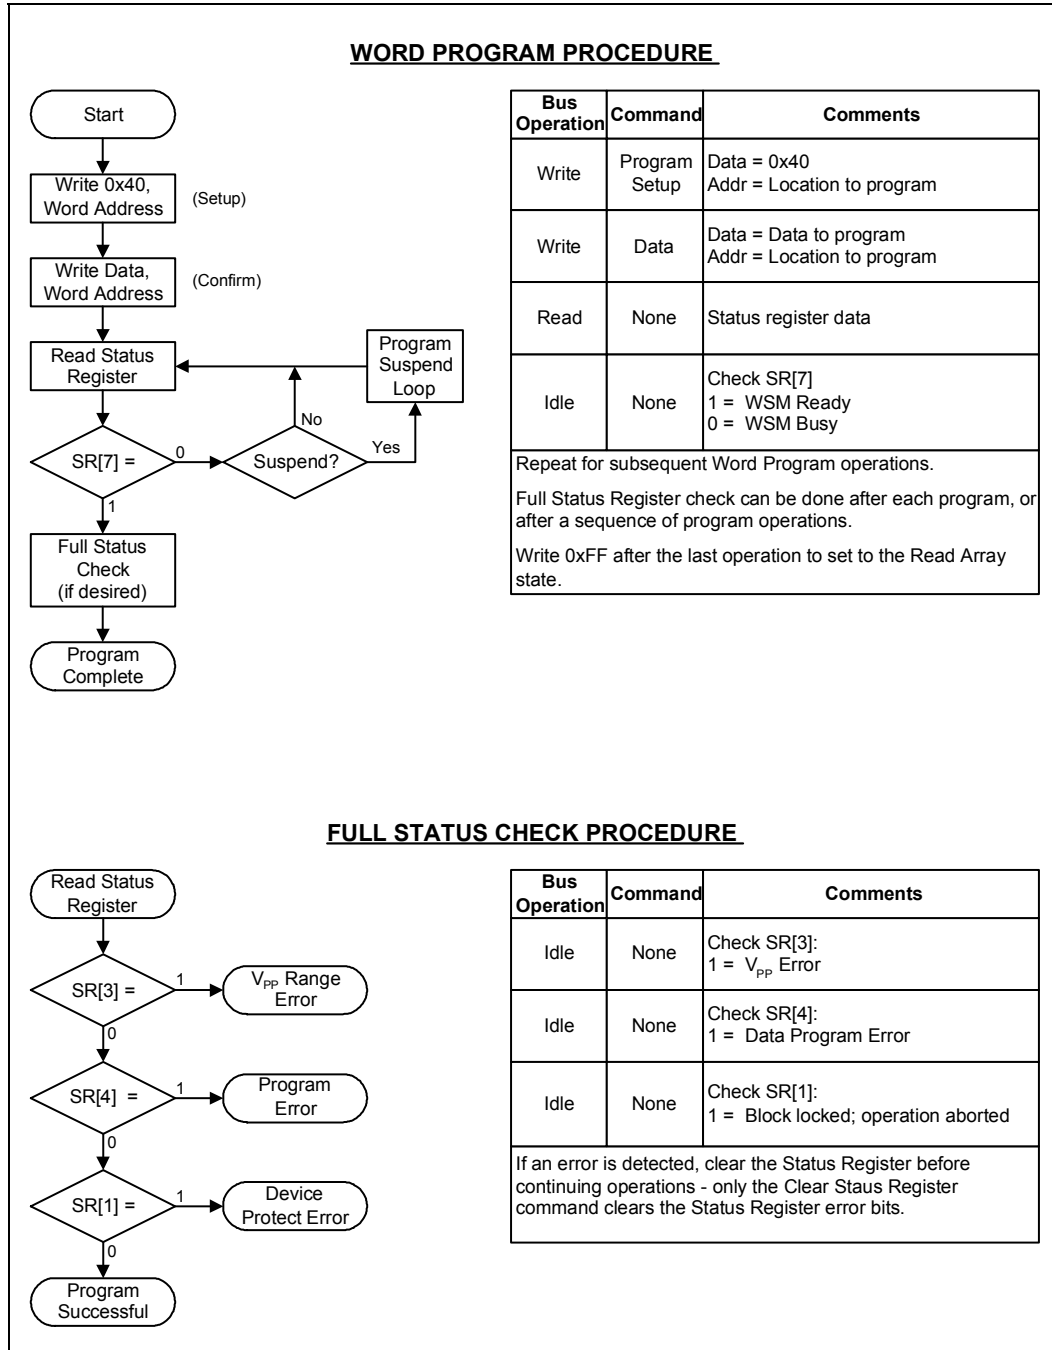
WORD PROGRAM PROCEDURE

Start

Write 0x40, Word Address

(Setup)

Write Data, Word Address

(Confirm)

Read Status Register

Program Suspend Loop

No

SR[7] =

0

Suspend?

Yes

1

Full Status Check (if desired)

Program Complete

| Bus Operation | Command | Comments |
|---|---|---|
| Write | Program Setup | Data = 0x40 Addr = Location to program |
| Write | Data | Data = Data to program Addr = Location to program |
| Read | None | Status register data |
| Idle | None | Check SR[7] 1 = WSM Ready 0 = WSM Busy |

Repeat for subsequent Word Program operations.

Full Status Register check can be done after each program, or after a sequence of program operations.

Write 0xFF after the last operation to set to the Read Array state.

FULL STATUS CHECK PROCEDURE

Read Status Register

SR[3] =

1

$V_{PP}$ Range Error

0

SR[4] =

1

Program Error

0

SR[1] =

1

Device Protect Error

0

Program Successful

| Bus Operation | Command | Comments |
|---|---|---|
| Idle | None | Check SR[3]: 1 = $V_{PP}$ Error |
| Idle | None | Check SR[4]: 1 = Data Program Error |
| Idle | None | Check SR[1]: 1 = Block locked; operation aborted |

If an error is detected, clear the Status Register before continuing operations - only the Clear Staus Register command clears the Status Register error bits.